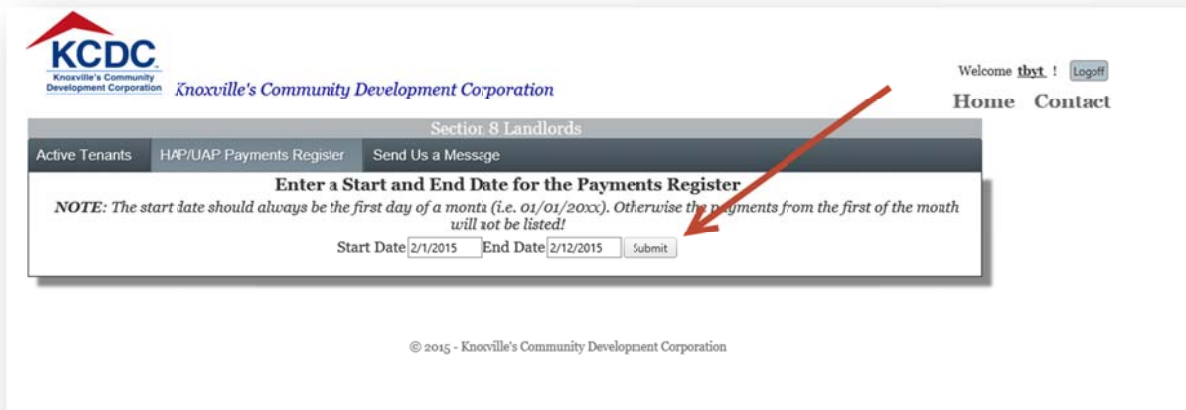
KCDC
Knoxville's Community Development Corporation

Knoxville's Community Development Corporation

Welcome tbyt ! Logoff

Home Contact

Section 8 Landlords

Active Tenants HAP/UAP Payments Register Send Us a Message

Enter a Start and End Date for the Payments Register

NOTE: The start date should always be the first day of a month (i.e. 01/01/20xx). Otherwise the payments from the first of the month will not be listed!

Start Date 2/1/2015 End Date 2/12/2015 Submit

© 2015 - Knoxville's Community Development Corporation